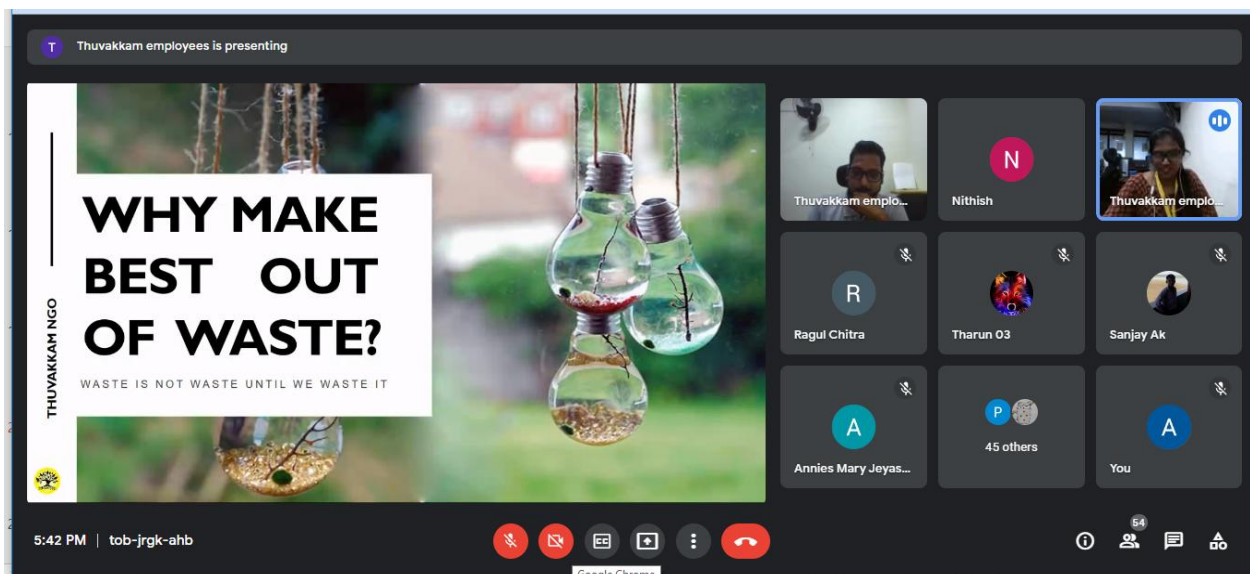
T Thuvakkam employees is presenting

THUVAKKAM NGO

WHY MAKE BEST OUT OF WASTE?

WASTE IS NOT WASTE UNTIL WE WASTE IT

Thuvakkam emplo...

N
Nithish

Thuvakkam emplo...

R
Ragul Chitra

Tharun 03

Sanjay Ak

A
Annies Mary Jeyas...

P
45 others

A
You

5:42 PM | tob-jrgk-ahb

54

Google Chrome